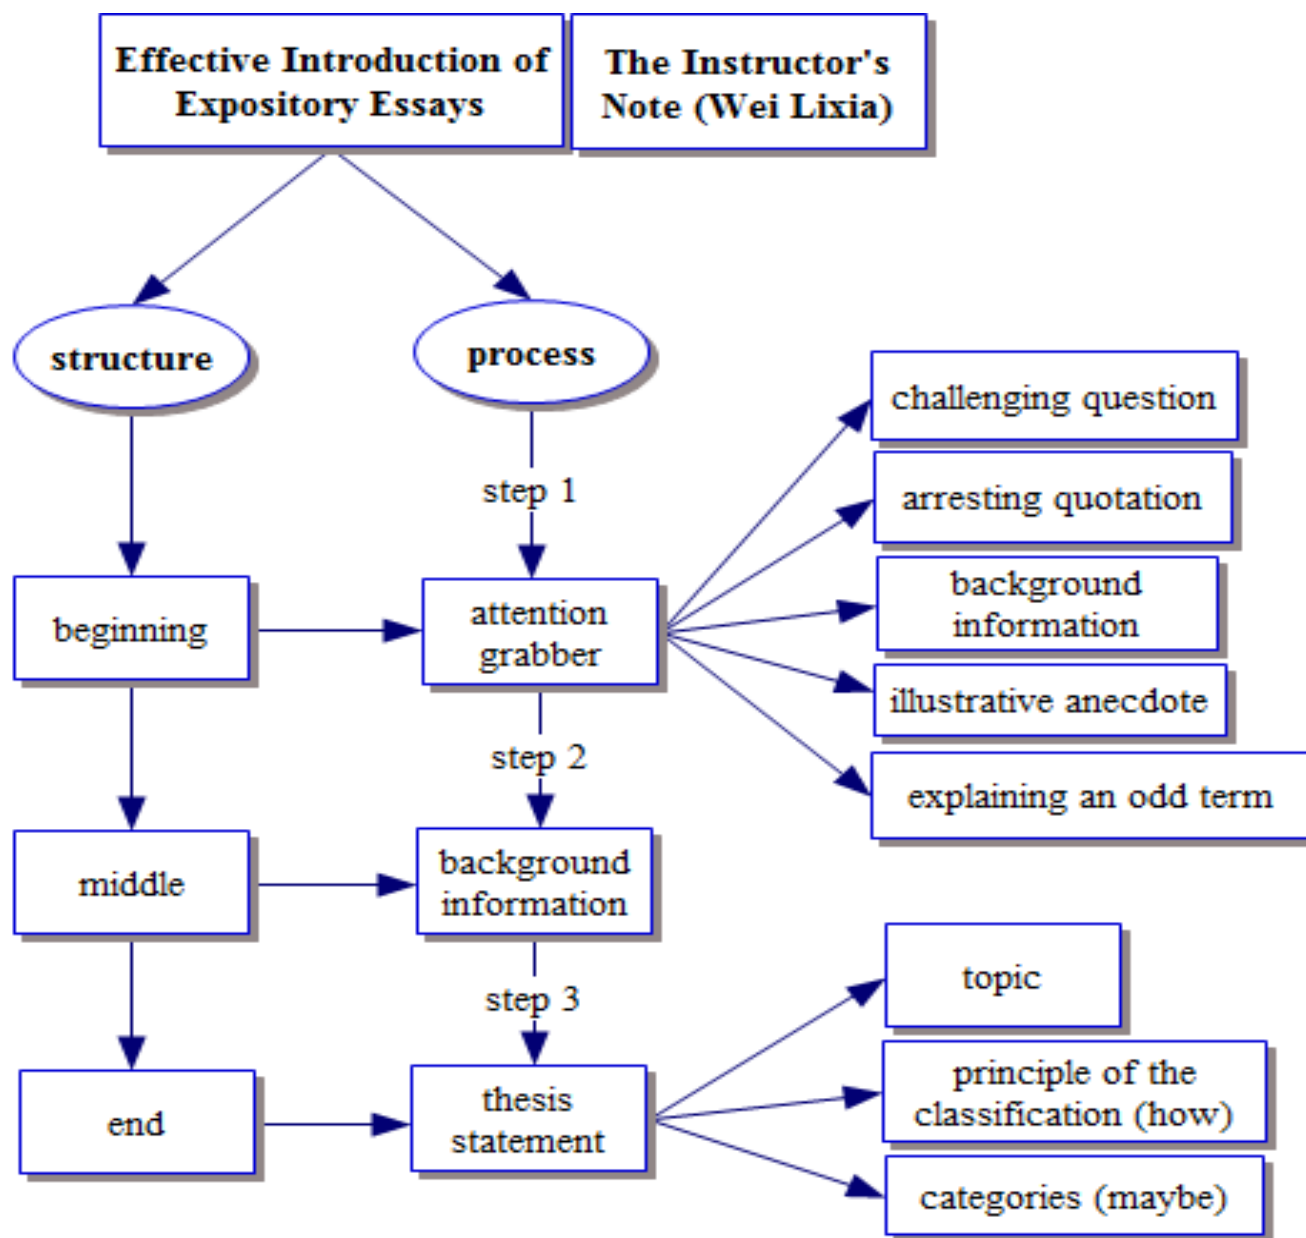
Effective Introduction of Expository Essays

The Instructor's Note (Wei Lixia)

structure

process

step 1

challenging question

arresting quotation

background information

illustrative anecdote

explaining an odd term

beginning

attention grabber

step 2

middle

background information

step 3

topic

principle of the classification (how)

categories (maybe)

end

thesis statement